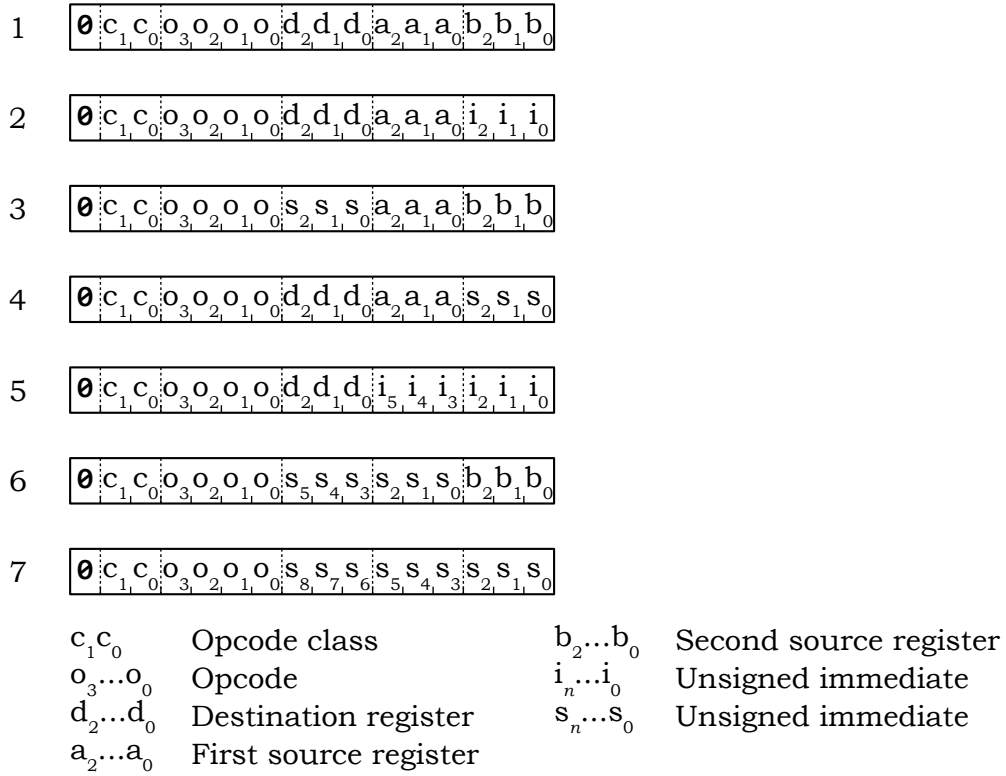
1 $0\ c_1\ c_0\ o_3\ o_2\ o_1\ o_0\ d_2\ d_1\ d_0\ a_2\ a_1\ a_0\ b_2\ b_1\ b_0$

2 $0\ c_1\ c_0\ o_3\ o_2\ o_1\ o_0\ d_2\ d_1\ d_0\ a_2\ a_1\ a_0\ i_2\ i_1\ i_0$

3 $0\ c_1\ c_0\ o_3\ o_2\ o_1\ o_0\ s_2\ s_1\ s_0\ a_2\ a_1\ a_0\ b_2\ b_1\ b_0$

4 $0\ c_1\ c_0\ o_3\ o_2\ o_1\ o_0\ d_2\ d_1\ d_0\ a_2\ a_1\ a_0\ s_2\ s_1\ s_0$

5 $0\ c_1\ c_0\ o_3\ o_2\ o_1\ o_0\ d_2\ d_1\ d_0\ i_5\ i_4\ i_3\ i_2\ i_1\ i_0$

6 $0\ c_1\ c_0\ o_3\ o_2\ o_1\ o_0\ s_5\ s_4\ s_3\ s_2\ s_1\ s_0\ b_2\ b_1\ b_0$

7 $0\ c_1\ c_0\ o_3\ o_2\ o_1\ o_0\ s_8\ s_7\ s_6\ s_5\ s_4\ s_3\ s_2\ s_1\ s_0$

$c_1c_0$ Opcode class
$o_3...o_0$ Opcode
$d_2...d_0$ Destination register
$a_2...a_0$ First source register

$b_2...b_0$ Second source register
$i_n...i_0$ Unsigned immediate
$s_n...s_0$ Unsigned immediate